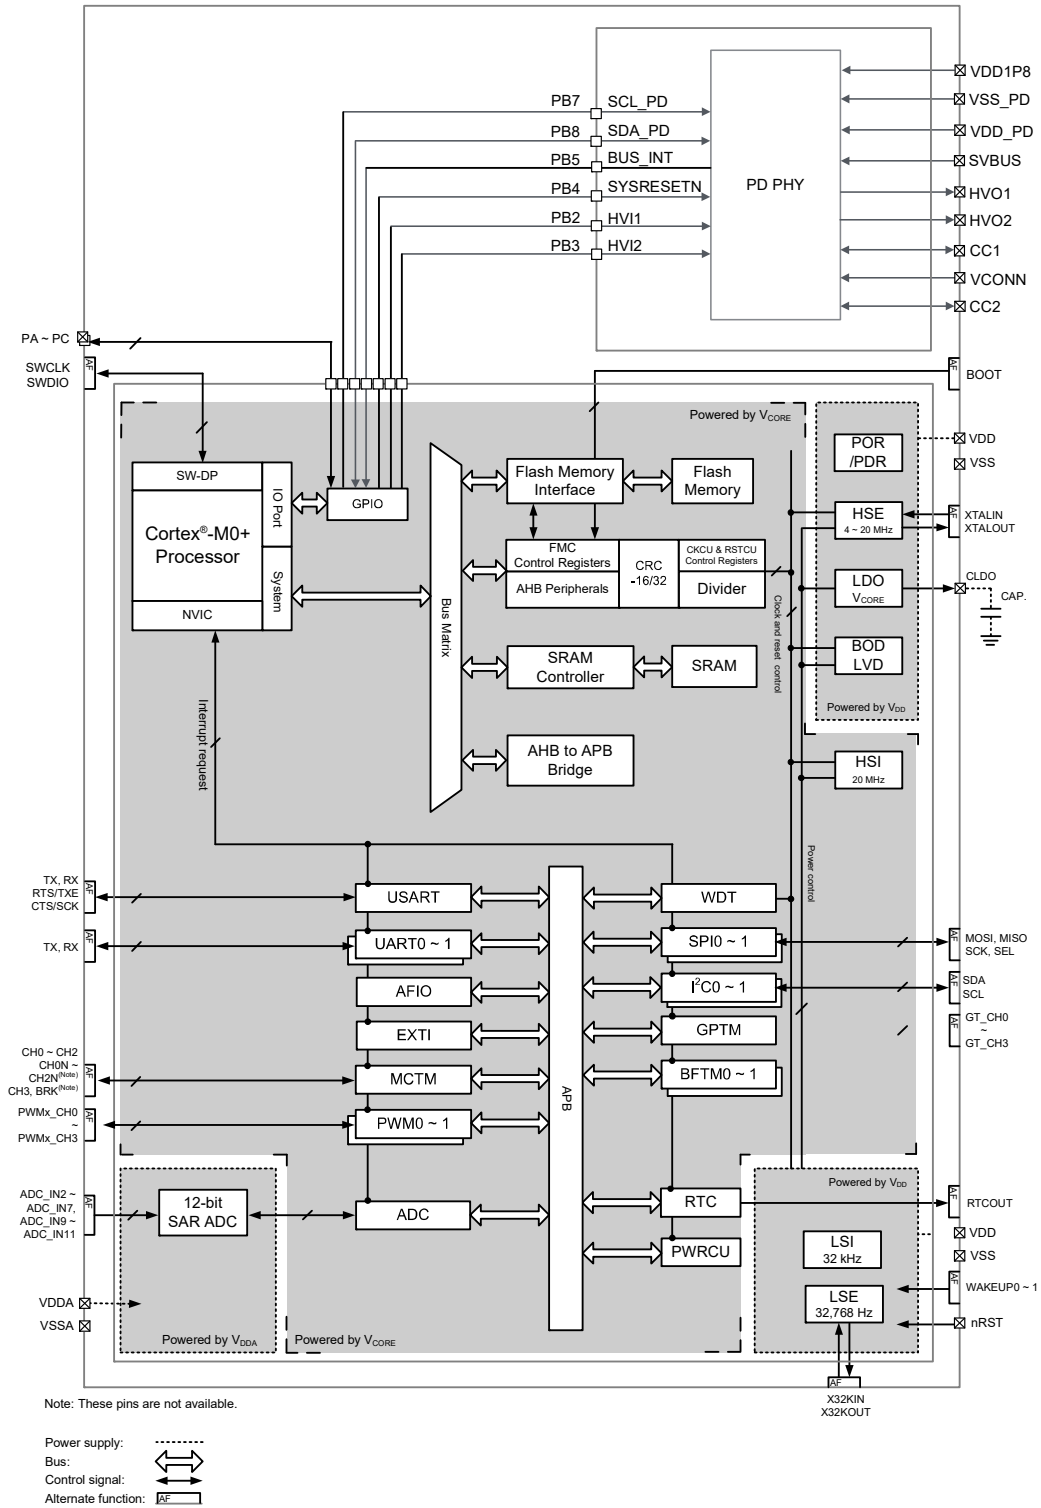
PB7 SCL_PD
PB8 SDA_PD
PB5 BUS_INT
PB4 SYSRESETN
PB2 HVI1
PB3 HVI2

PD PHY

VDD1P8
VSS_PD
VDD_PD
SVBUS
HVO1
HVO2
CC1
VCONN
CC2

PA ~ PC
AF SWCLK SWDIO
AF BOOT

Powered by $V_{CORE}$

SW-DP
Cortex®-M0+ Processor
IO Port
System
NVIC
GPIO

Bus Matrix

Flash Memory Interface
Flash Memory
FMC Control Registers
AHB Peripherals
CRC -16/32
CKCU & RSTCU Control Registers
Divider
SRAM Controller
SRAM
AHB to APB Bridge

Clock and reset control

POR /PDR
VDD
VSS
HSE 4 ~ 20 MHz
AF XTALIN XTALOUT
LDO $V_{CORE}$
CLDO
CAP.
BOD LVD
Powered by $V_{DD}$
HSI 20 MHz

Interrupt request

Power control

AF TX, RX RTS/TXE CTS/SCK
USART
AF TX, RX
UART0 ~ 1
AFIO
EXTI
AF CH0 ~ CH2 CH0N ~ CH2N(Note) CH3, BRK(Note)
MCTM
AF PWMx_CH0 ~ PWMx_CH3
PWM0 ~ 1

APB

WDT
SPI0 ~ 1
AF MOSI, MISO SCK, SEL
$I^2C0$ ~ 1
AF SDA SCL
GPTM
AF GT_CH0 ~ GT_CH3
BFTM0 ~ 1

AF ADC_IN2 ~ ADC_IN7, ADC_IN9 ~ ADC_IN11
12-bit SAR ADC
ADC
VDDA
VSSA
Powered by $V_{DDA}$
Powered by $V_{CORE}$

RTC
PWRCU
Powered by $V_{DD}$
AF RTCOUT
VDD
VSS
LSI 32 kHz
LSE 32,768 Hz
AF WAKEUP0 ~ 1
nRST
AF X32KIN X32KOUT

Note: These pins are not available.

Power supply:
Bus:
Control signal:
Alternate function: AF